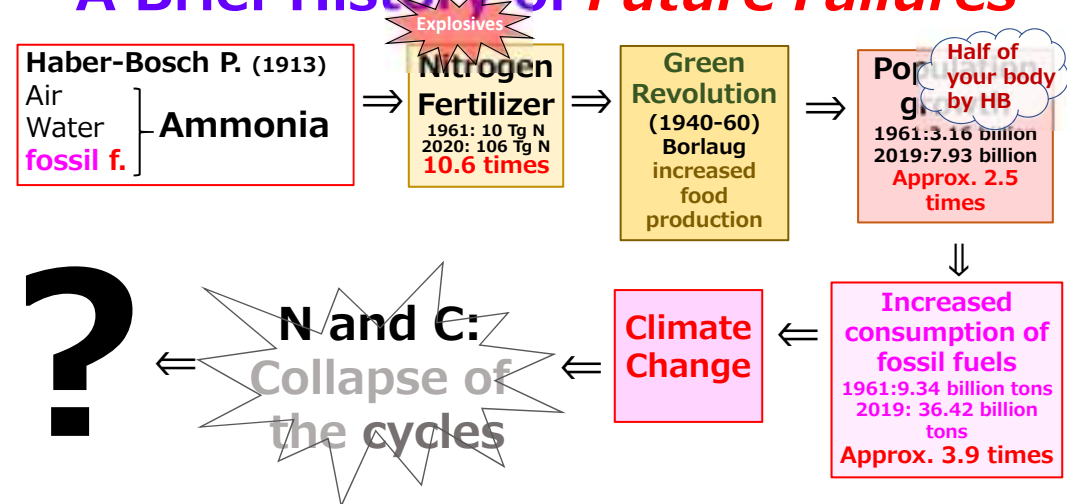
A Brief History of Future Failures

Haber-Bosch P. (1913)
Air
Water
fossil f.
Ammonia

⇒

Explosives

Nitrogen Fertilizer
1961: 10 Tg N
2020: 106 Tg N
10.6 times

⇒

Green Revolution
(1940-60)
Borlaug
increased food production

⇒

Population growth
Half of your body by HB
1961:3.16 billion
2019:7.93 billion
Approx. 2.5 times

⇓

Increased consumption of fossil fuels
1961:9.34 billion tons
2019: 36.42 billion tons
Approx. 3.9 times

⇐

Climate Change

⇐

N and C:
Collapse of the cycles

⇐

?